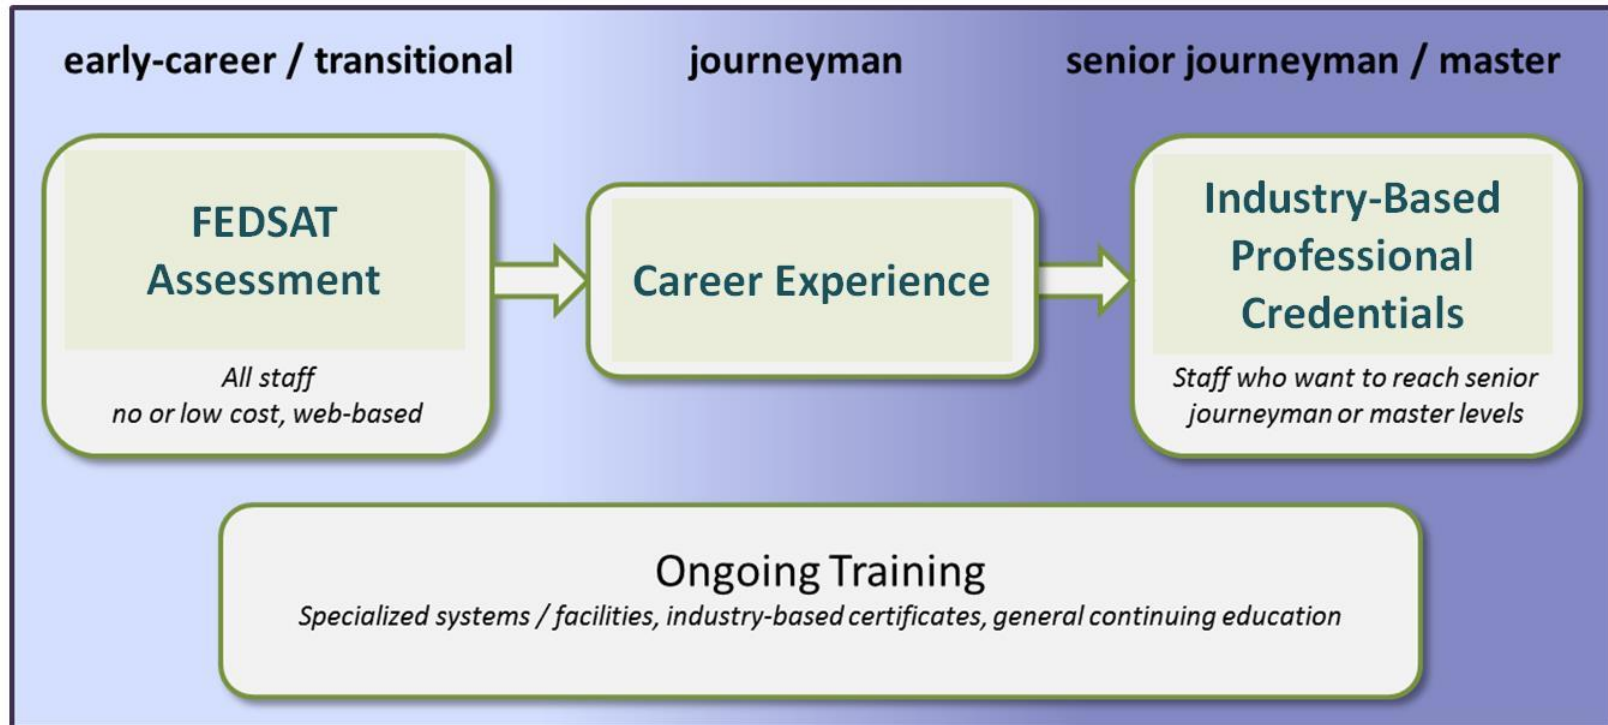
early-career / transitional

journeyman

senior journeyman / master

FEDSAT Assessment

All staff
no or low cost, web-based

Career Experience

Industry-Based Professional Credentials

Staff who want to reach senior journeyman or master levels

Ongoing Training

Specialized systems / facilities, industry-based certificates, general continuing education